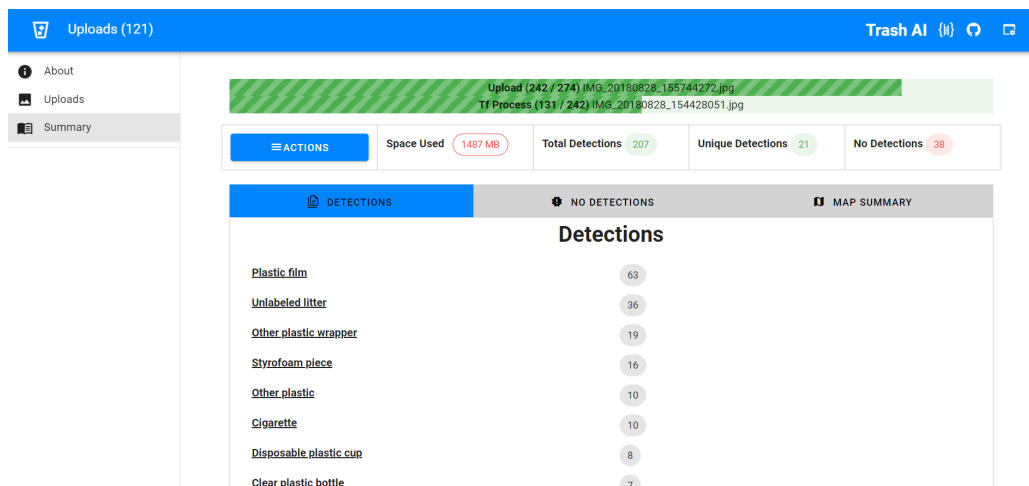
Uploads (121)

Trash AI {fi}

About
Uploads
Summary

Upload (242 / 274) IMG_20180828_155744272.jpg
Tf Process (131 / 242) IMG_20180828_154428051.jpg

ACTIONS

| Space Used 1487 MB | Total Detections 207 | Unique Detections 21 | No Detections 38 |
|---|---|---|---|

DETECTIONS
NO DETECTIONS
MAP SUMMARY

Detections

| | |
|---|---|
| Plastic film | 63 |
| Unlabeled litter | 36 |
| Other plastic wrapper | 19 |
| Styrofoam piece | 16 |
| Other plastic | 10 |
| Cigarette | 10 |
| Disposable plastic cup | 8 |
| Clear plastic bottle | 7 |